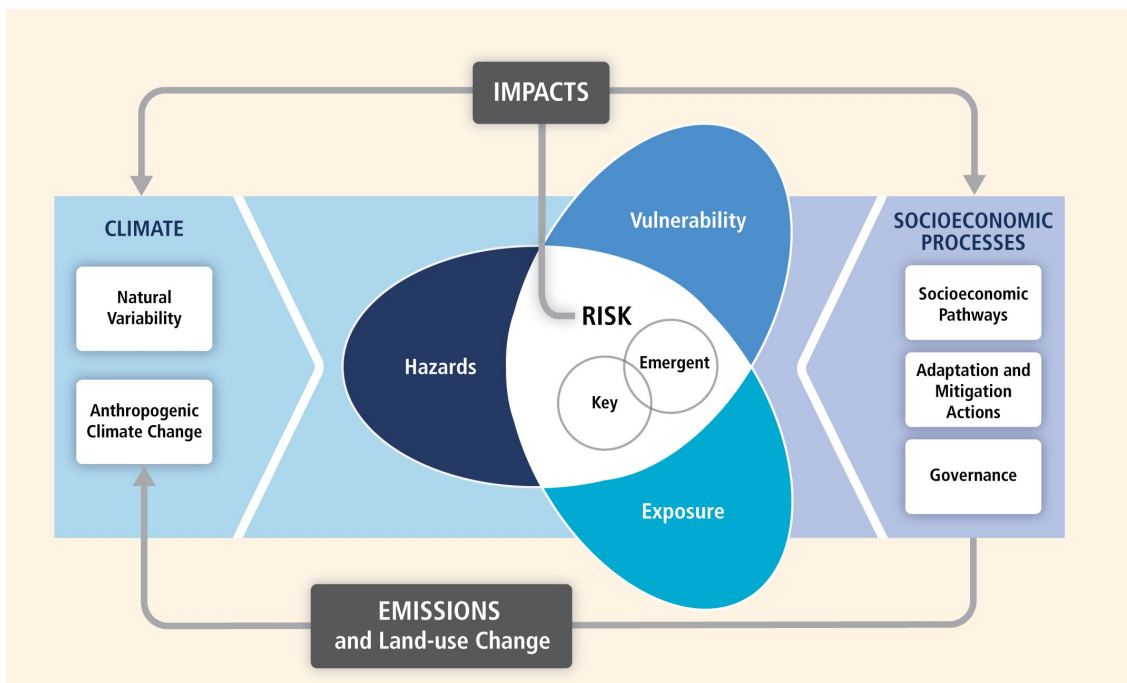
IMPACTS

CLIMATE

Natural Variability

Anthropogenic Climate Change

Vulnerability

Hazards

RISK

Emergent

Key

Exposure

SOCIOECONOMIC PROCESSES

Socioeconomic Pathways

Adaptation and Mitigation Actions

Governance

EMISSIONS
and Land-use Change